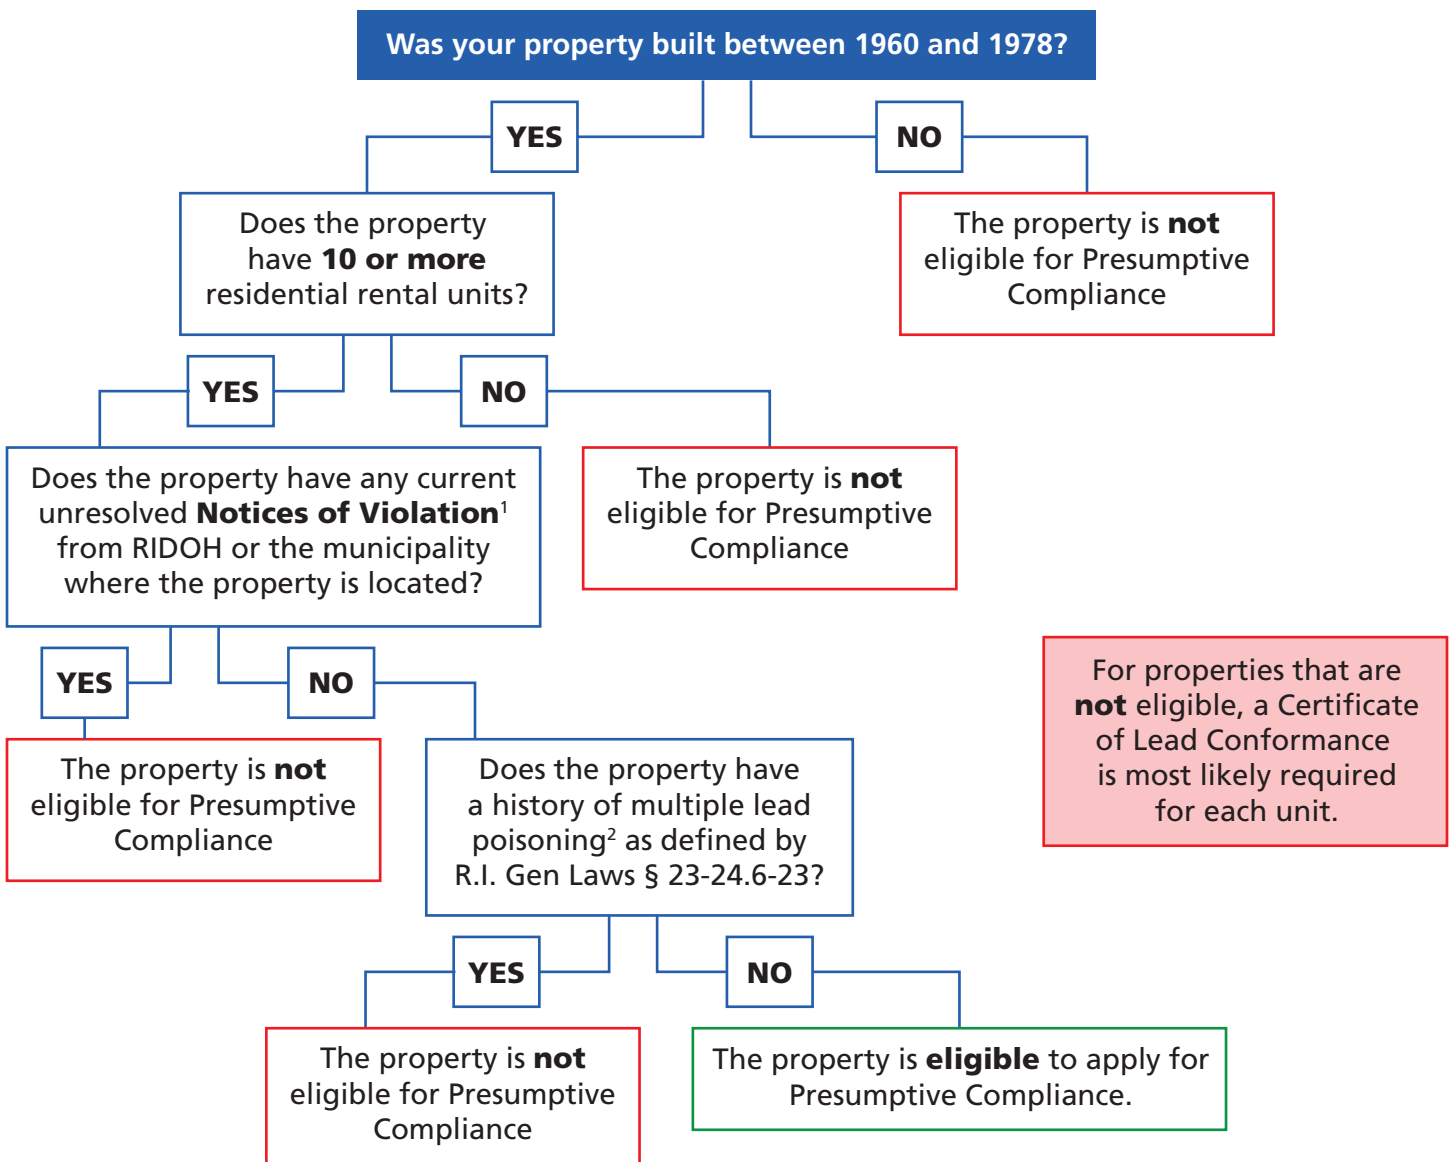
Was your property built between 1960 and 1978?

YES

NO

Does the property have **10 or more** residential rental units?

The property is **not** eligible for Presumptive Compliance

YES

NO

Does the property have any current unresolved **Notices of Violation**$^1$ from RIDOH or the municipality where the property is located?

The property is **not** eligible for Presumptive Compliance

For properties that are **not** eligible, a Certificate of Lead Conformance is most likely required for each unit.

YES

NO

The property is **not** eligible for Presumptive Compliance

Does the property have a history of multiple lead poisoning$^2$ as defined by R.I. Gen Laws § 23-24.6-23?

YES

NO

The property is **not** eligible for Presumptive Compliance

The property is **eligible** to apply for Presumptive Compliance.